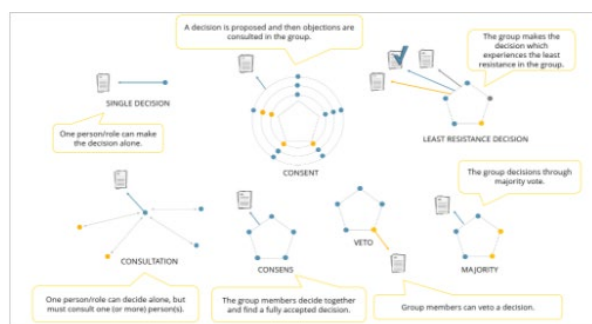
A decision is proposed and then objections are consulted in the group.

The group makes the decision which experiences the least resistance in the group.

SINGLE DECISION

One person/role can make the decision alone.

LEAST RESISTANCE DECISION

CONSENT

The group decisions through majority vote.

VETO

CONSULTATION

CONSENS

MAJORITY

One person/role can decide alone, but must consult one (or more) person(s).

The group members decide together and find a fully accepted decision.

Group members can veto a decision.